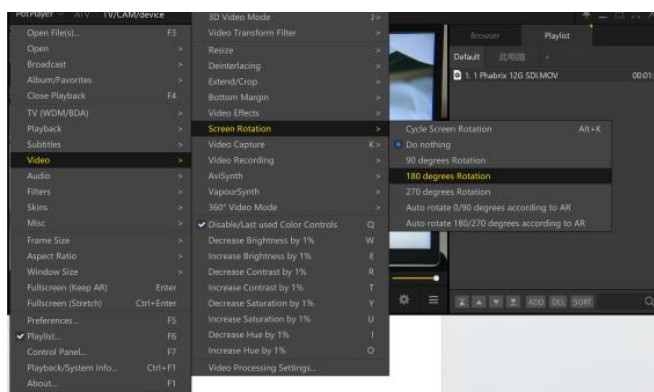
PotPlayer ATV TV/CAM/device

Open File(s)... F3
Open >
Broadcast >
Album/Favorites >
Close Playback F4
TV (WDM/BDA) >
Playback >
Subtitles >
Video >
Audio >
Filters >
Skins >
Misc >
Frame Size >
Aspect Ratio >
Window Size >
Fullscreen (Keep AR) Enter
Fullscreen (Stretch) Ctrl+Enter
Preferences... F5
✔ Playlist... F6
Control Panel... F7
Playback/System Info... Ctrl+F1
About... F1

3D Video Mode J>
Video Transform Filter >
Resize >
Deinterlacing >
Extend/Crop >
Bottom Margin >
Video Effects >
Screen Rotation >
Video Capture K>
Video Recording >
AviSynth >
VapourSynth >
360° Video Mode >
✔ Disable/Last used Color Controls Q
Decrease Brightness by 1% W
Increase Brightness by 1% E
Decrease Contrast by 1% R
Increase Contrast by 1% T
Decrease Saturation by 1% Y
Increase Saturation by 1% U
Decrease Hue by 1% I
Increase Hue by 1% O
Video Processing Settings...

Cycle Screen Rotation Alt+K
• Do nothing
90 degrees Rotation
180 degrees Rotation
270 degrees Rotation
Auto rotate 0/90 degrees according to AR
Auto rotate 180/270 degrees according to AR

Browser Playlist
Default 此电脑 +
1. 1 Phabrix 12G SDI.MOV 00:01

ADD DEL SORT